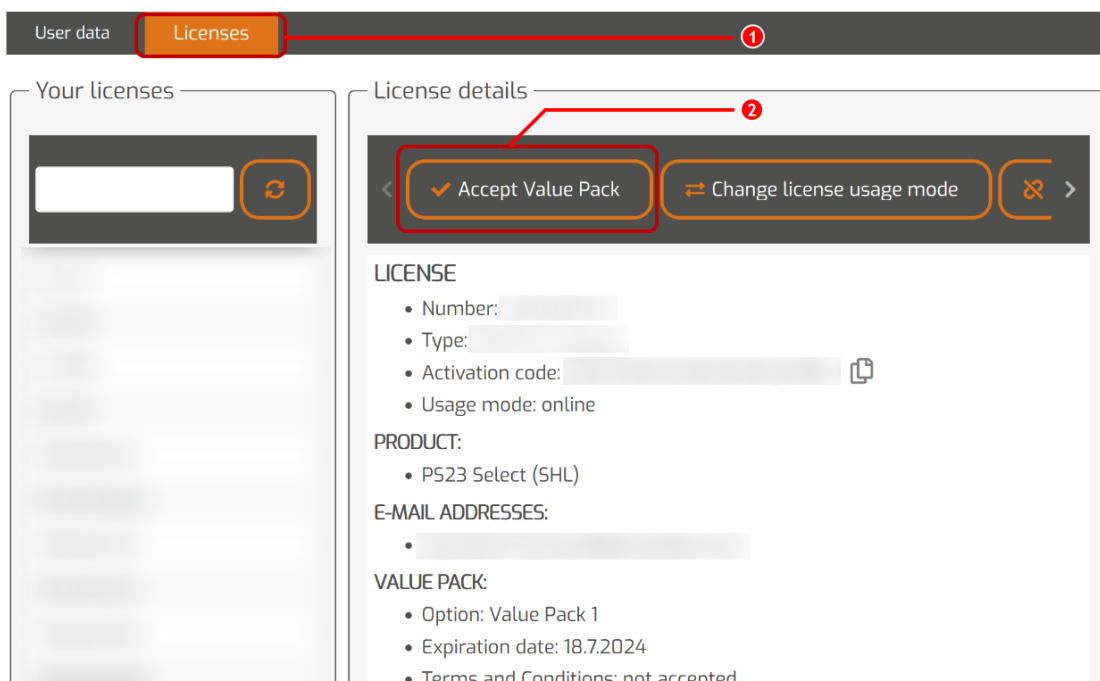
User data Licenses

1

Your licenses

License details

2

Accept Value Pack Change license usage mode

LICENSE

- Number: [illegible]
- Type: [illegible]
- Activation code: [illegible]
- Usage mode: online

PRODUCT:

- PS23 Select (SHL)

E-MAIL ADDRESSES:

- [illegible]

VALUE PACK:

- Option: Value Pack 1
- Expiration date: 18.7.2024
- Terms and Conditions: not accepted